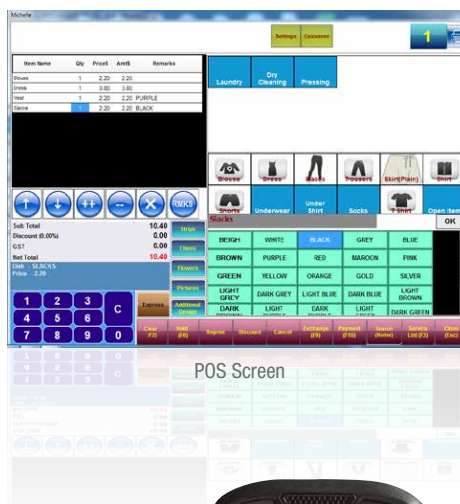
Michelle

Settings Customer

1

| Item Name | Qty | Price$ | Amt$ | Remarks |
|---|---|---|---|---|
| Blouse | 1 | 2.20 | 2.20 | |
| Dress | 1 | 3.80 | 3.80 | |
| Vest | 1 | 2.20 | 2.20 | PURPLE |
| Slacks | 1 | 2.20 | 2.20 | BLACK |

Laundry

Dry Cleaning

Pressing

Blouse Dress Slacks Trousers Skirt(Plain) Shirt

RMKS

Sub Total 10.40
Discount (0.00%) 0.00
GST 0.00
Net Total 10.40

Shorts Underwear Under Shirt Socks T-Shirt Open Item

Slacks

OK

Stripe

Lines

Flowers

Pictures

Additional Design

Cloth - SLACKS
Price - 2.20

| BEIGH | WHITE | BLACK | GREY | BLUE |
|---|---|---|---|---|
| BROWN | PURPLE | RED | MAROON | PINK |
| GREEN | YELLOW | ORANGE | GOLD | SILVER |
| LIGHT GREY | DARK GREY | LIGHT BLUE | DARK BLUE | LIGHT BROWN |
| DARK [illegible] | LIGHT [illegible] | DARK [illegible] | LIGHT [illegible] | DARK GREEN |

1 2 3
4 5 6 C
7 8 9 0

Express

Cash (F2)

Hold (F6)

Reprint

Discount

Cancel

Exchange (F9)

Payment (F10)

Search (Home)

Service List (F3)

Close (Esc)

POS Screen